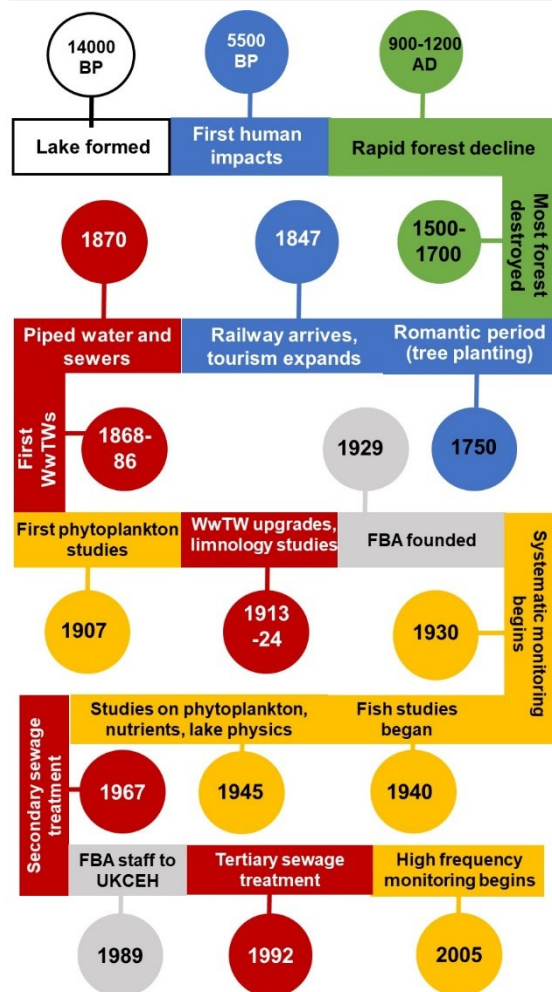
14000 BP

Lake formed

5500 BP

First human impacts

900-1200 AD

Rapid forest decline

Most forest destroyed

1500-1700

1847

1870

Romantic period (tree planting)

Railway arrives, tourism expands

Piped water and sewers

First WwTWs

1868-86

1929

1750

First phytoplankton studies

WwTW upgrades, limnology studies

FBA founded

Systematic monitoring begins

1907

1913 -24

1930

Studies on phytoplankton, nutrients, lake physics

Fish studies began

Secondary sewage treatment

1967

1945

1940

FBA staff to UKCEH

Tertiary sewage treatment

High frequency monitoring begins

1989

1992

2005